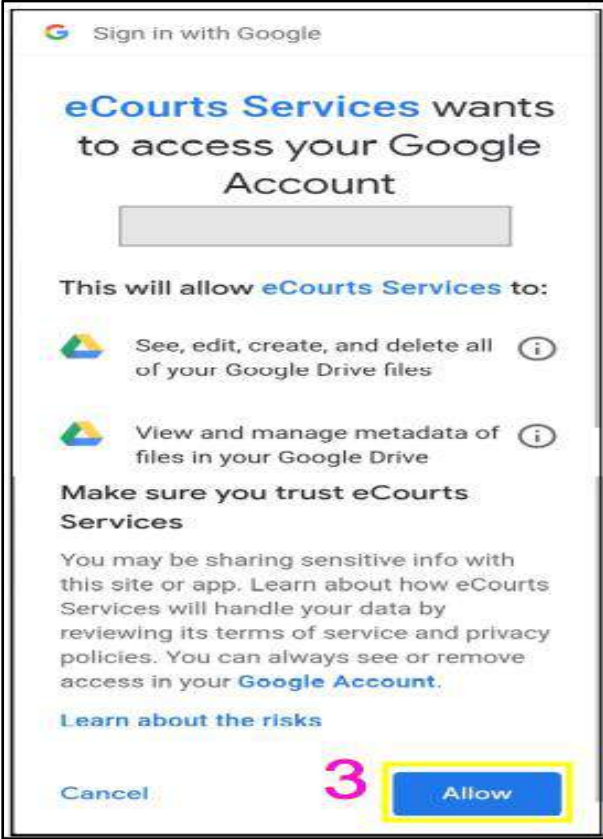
G Sign in with Google

eCourts Services wants to access your Google Account

This will allow eCourts Services to:

See, edit, create, and delete all of your Google Drive files

View and manage metadata of files in your Google Drive

Make sure you trust eCourts Services

You may be sharing sensitive info with this site or app. Learn about how eCourts Services will handle your data by reviewing its terms of service and privacy policies. You can always see or remove access in your Google Account.

Learn about the risks

Cancel

3

Allow